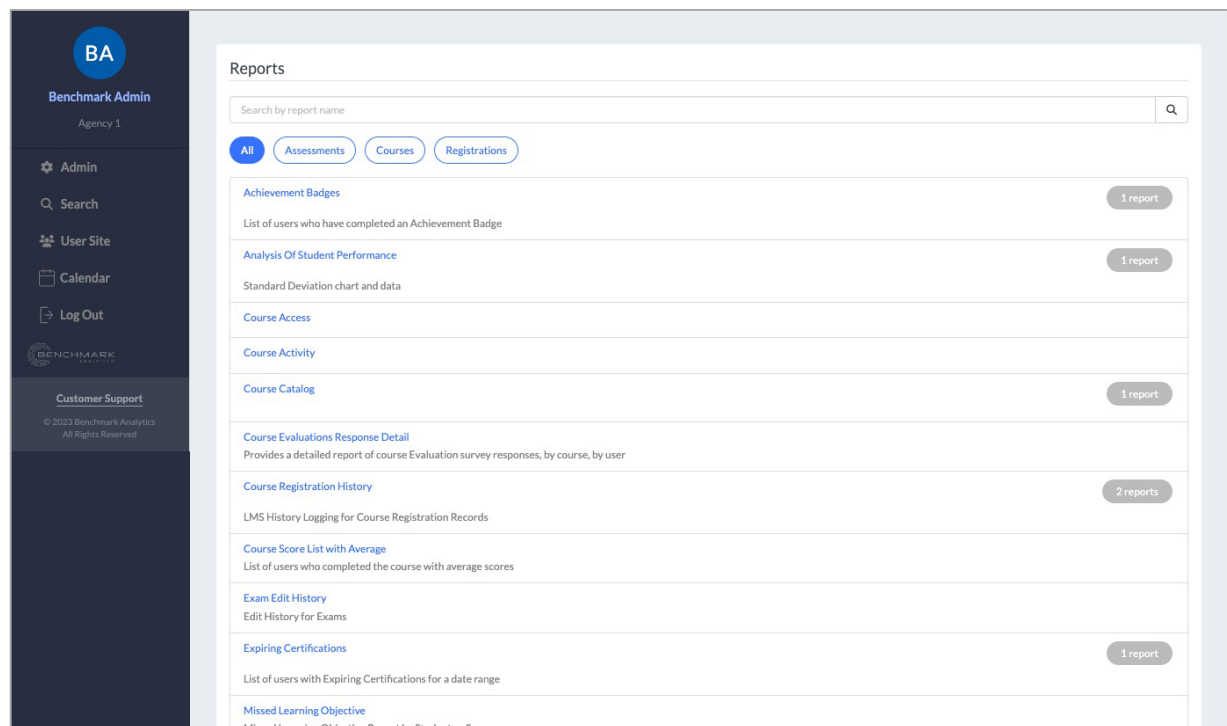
BA

Benchmark Admin

Agency 1

Admin

Search

User Site

Calendar

Log Out

BENCHMARK

Customer Support

© 2023 Benchmark Analytics All Rights Reserved

Reports

Search by report name

All Assessments Courses Registrations

Achievement Badges
1 report
List of users who have completed an Achievement Badge

Analysis Of Student Performance
1 report
Standard Deviation chart and data

Course Access

Course Activity

Course Catalog
1 report

Course Evaluations Response Detail
Provides a detailed report of course Evaluation survey responses, by course, by user

Course Registration History
2 reports
LMS History Logging for Course Registration Records

Course Score List with Average
List of users who completed the course with average scores

Exam Edit History
Edit History for Exams

Expiring Certifications
1 report
List of users with Expiring Certifications for a date range

Missed Learning Objective
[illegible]